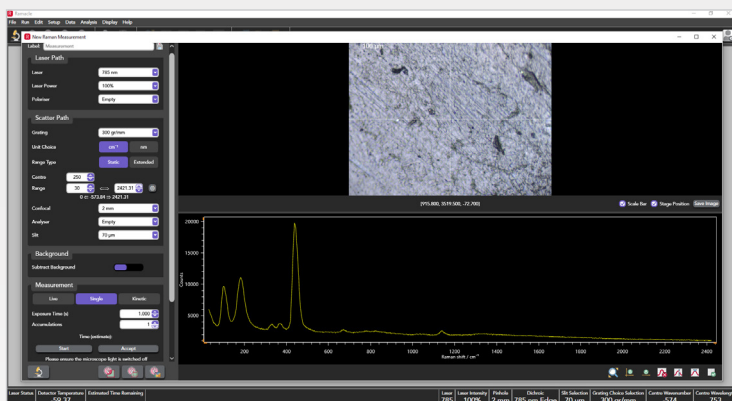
Ramacle
File Run Edit Setup Data Analysis Display Help
New Raman Measurement
Label Measurement
Laser Path
Laser 785 nm
Laser Power 100%
Polariser Empty
Scatter Path
Grating 300 gr/mm
Unit Choice cm⁻¹ nm
Range Type Static Extended
Centre 250
Range 30 ⟺ 2421.31
0 :: 573.01 :: 2421.31
Confocal 2 mm
Analyser Empty
Slit 70 µm
Background
Subtract Background
Measurement
Line Single Kinetic
Exposure Time (s) 1.000
Accumulations 1
Time (estimate):
Start Accept
Please ensure the microscope light is switched off
100 µm
(915.800, 3519.500, -72.700)
Scale Bar Stage Position Save Image
20000
15000
10000
5000
Counts
200 400 600 800 1000 1200 1400 1600 1800 2000 2200 2400
Raman shift / cm⁻¹
Laser Status Detector Temperature -59.37 Estimated Time Remaining
Laser 785 Laser Intensity 100% Pinhole 2 mm Dichroic 785 nm Edge Slit Selection 70 µm Grating Choice Selection 300 gr/mm Centre Wavenumber 574 Centre Wavelength 753